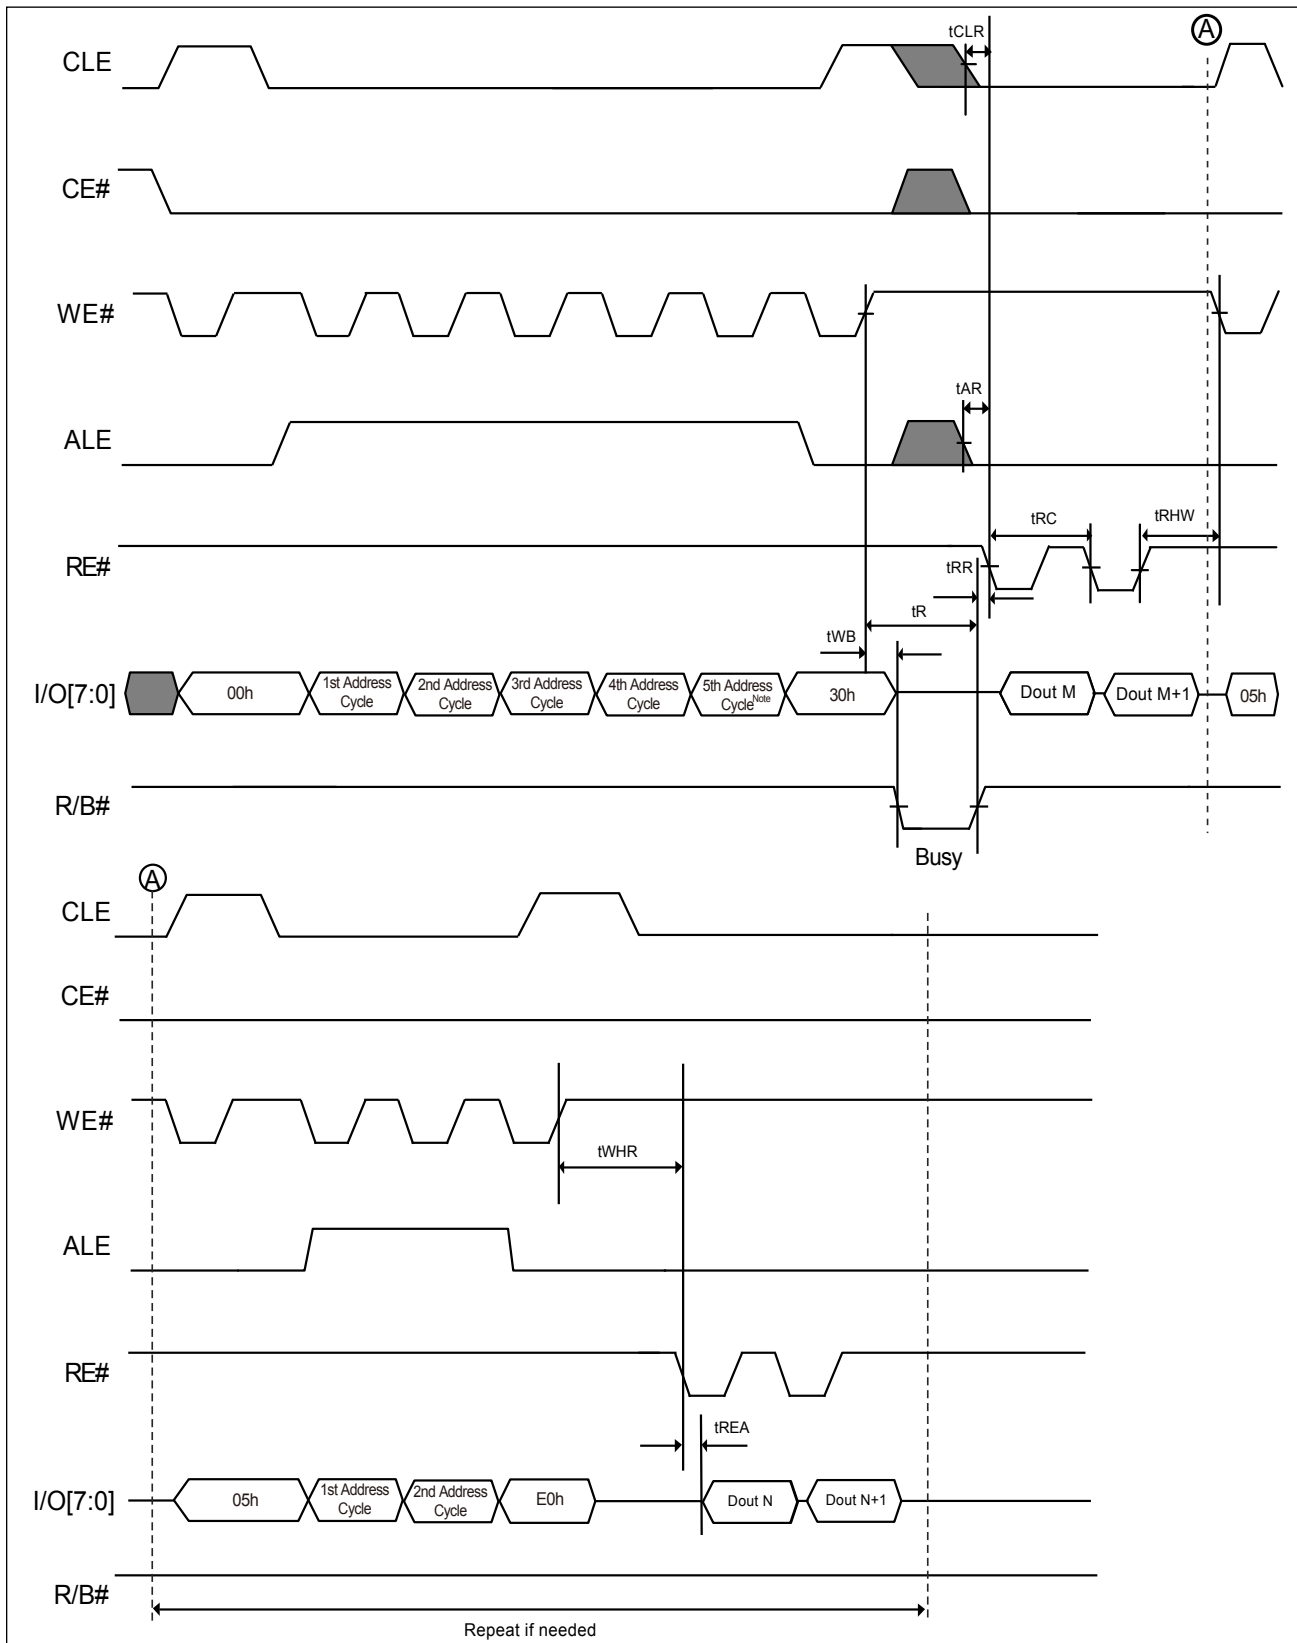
CLE
tCLR
Ⓐ
CE#
WE#
tAR
ALE
tRC
tRHW
RE#
tRR
tR
tWB
I/O[7:0]
00h
1st Address Cycle
2nd Address Cycle
3rd Address Cycle
4th Address Cycle
5th Address Cycle$^{Note}$
30h
Dout M
Dout M+1
05h
R/B#
Busy
Ⓐ
CLE
CE#
WE#
tWHR
ALE
RE#
tREA
I/O[7:0]
05h
1st Address Cycle
2nd Address Cycle
E0h
Dout N
Dout N+1
R/B#
Repeat if needed